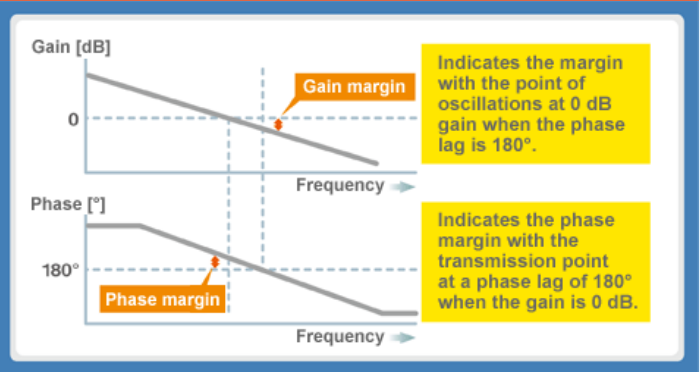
Gain [dB]

Gain margin

0

Frequency

Indicates the margin with the point of oscillations at 0 dB gain when the phase lag is 180°.

Phase [°]

180°

Phase margin

Frequency

Indicates the phase margin with the transmission point at a phase lag of 180° when the gain is 0 dB.